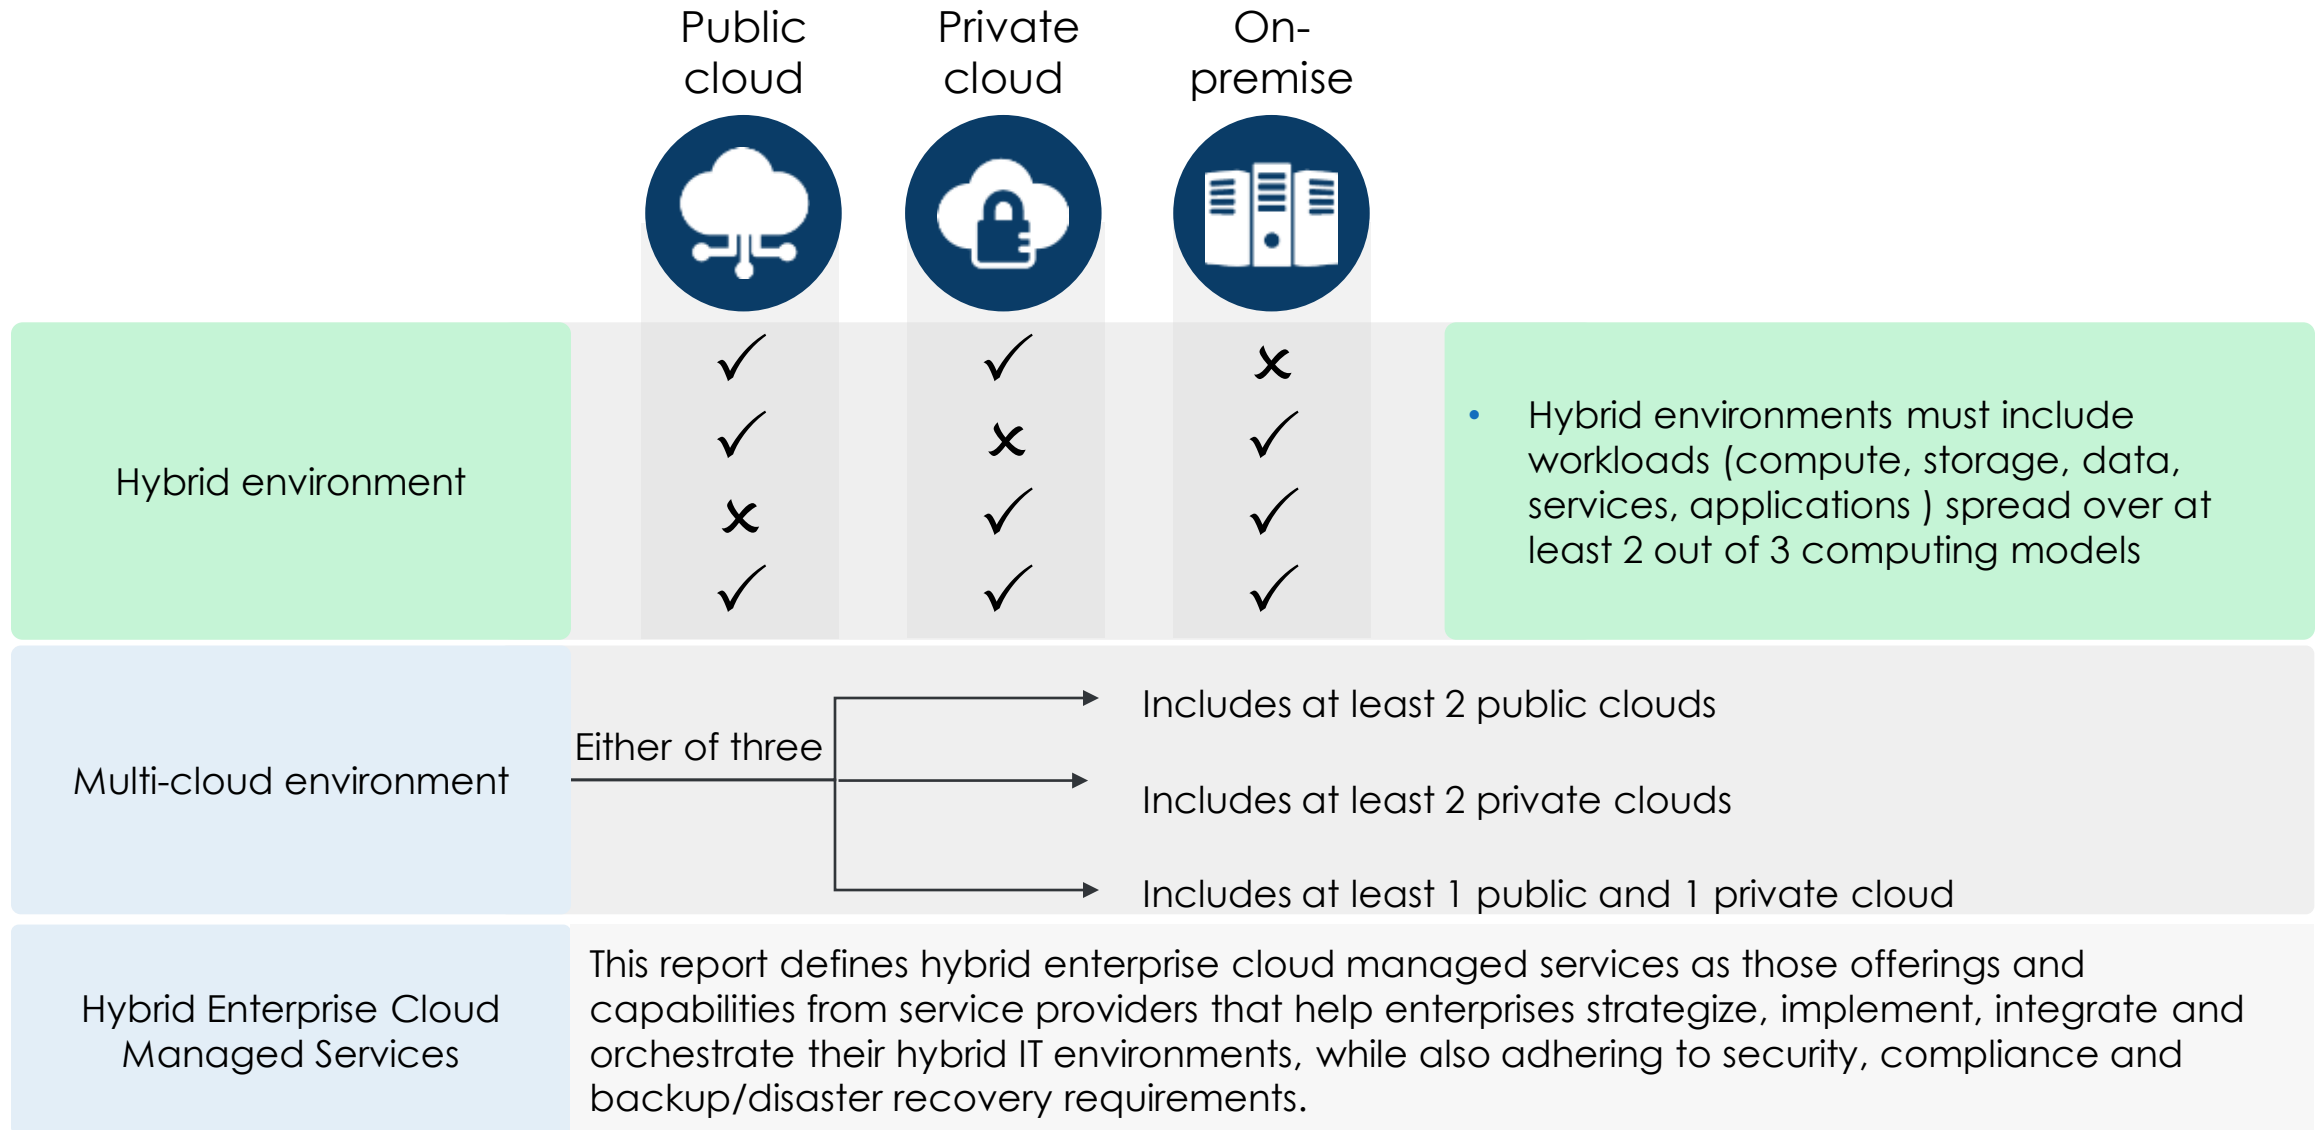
|  | Public cloud | Private cloud | On-premise |  |
|---|---|---|---|---|
| Hybrid environment | ✓ | ✓ | ✗ | • Hybrid environments must include workloads (compute, storage, data, services, applications ) spread over at least 2 out of 3 computing models |
|  | ✓ | ✗ | ✓ |  |
|  | ✗ | ✓ | ✓ |  |
|  | ✓ | ✓ | ✓ |  |

Multi-cloud environment

Either of three

Includes at least 2 public clouds

Includes at least 2 private clouds

Includes at least 1 public and 1 private cloud

Hybrid Enterprise Cloud Managed Services

This report defines hybrid enterprise cloud managed services as those offerings and capabilities from service providers that help enterprises strategize, implement, integrate and orchestrate their hybrid IT environments, while also adhering to security, compliance and backup/disaster recovery requirements.